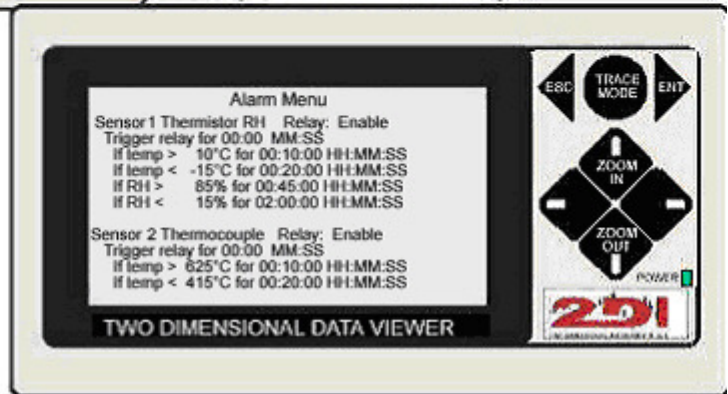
Alarm Menu
Sensor 1 Thermistor RH Relay: Enable
Trigger relay for 00:00 MM:SS
If temp > 10°C for 00:10:00 HH:MM:SS
If temp < -15°C for 00:20:00 HH:MM:SS
If RH > 85% for 00:45:00 HH:MM:SS
If RH < 15% for 02:00:00 HH:MM:SS

Sensor 2 Thermocouple Relay: Enable
Trigger relay for 00:00 MM:SS
If temp > 625°C for 00:10:00 HH:MM:SS
If temp < 415°C for 00:20:00 HH:MM:SS

TWO DIMENSIONAL DATA VIEWER

ESC
TRACE MODE
ENT
ZOOM IN
ZOOM OUT
POWER
2DI
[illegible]